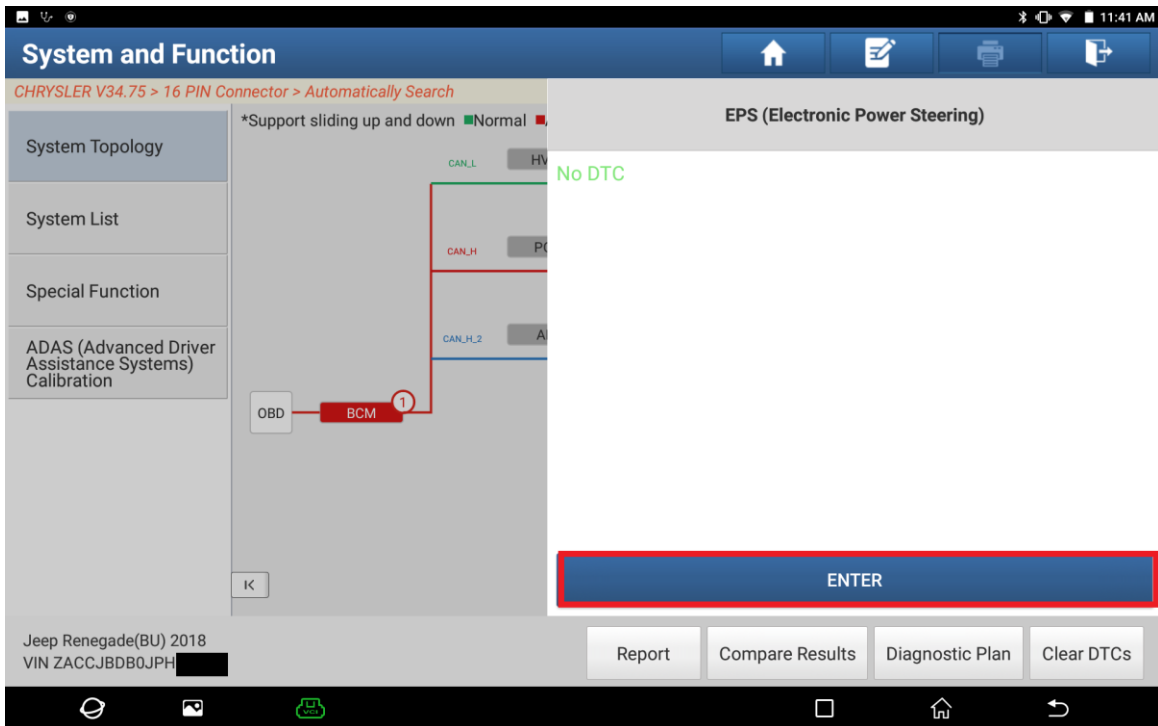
11:41 AM

System and Function

CHRYSLER V34.75 > 16 PIN Connector > Automatically Search

System Topology

System List

Special Function

ADAS (Advanced Driver Assistance Systems) Calibration

*Support sliding up and down ■Normal ■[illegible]

CAN_L
HV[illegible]
CAN_H
PC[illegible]
CAN_H_2
A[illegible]
OBD
BCM
1

EPS (Electronic Power Steering)

No DTC

ENTER

Jeep Renegade(BU) 2018
VIN ZACCJBDB0JPH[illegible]

Report
Compare Results
Diagnostic Plan
Clear DTCs